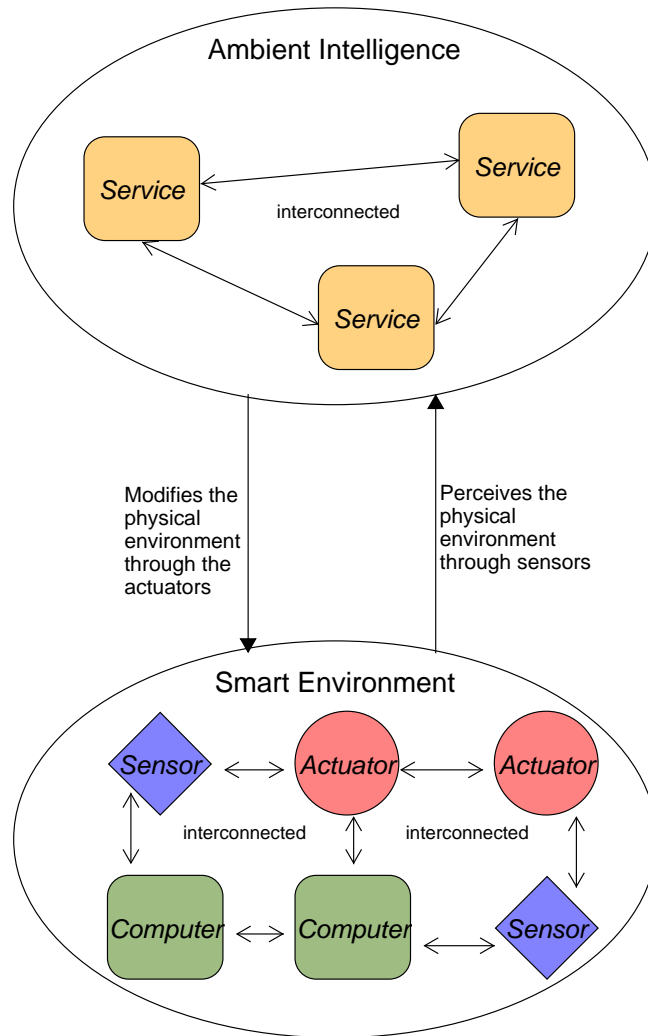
Ambient Intelligence

Service

Service

interconnected

Service

Modifies the physical environment through the actuators

Perceives the physical environment through sensors

Smart Environment

Sensor

Actuator

Actuator

interconnected

interconnected

Computer

Computer

Sensor